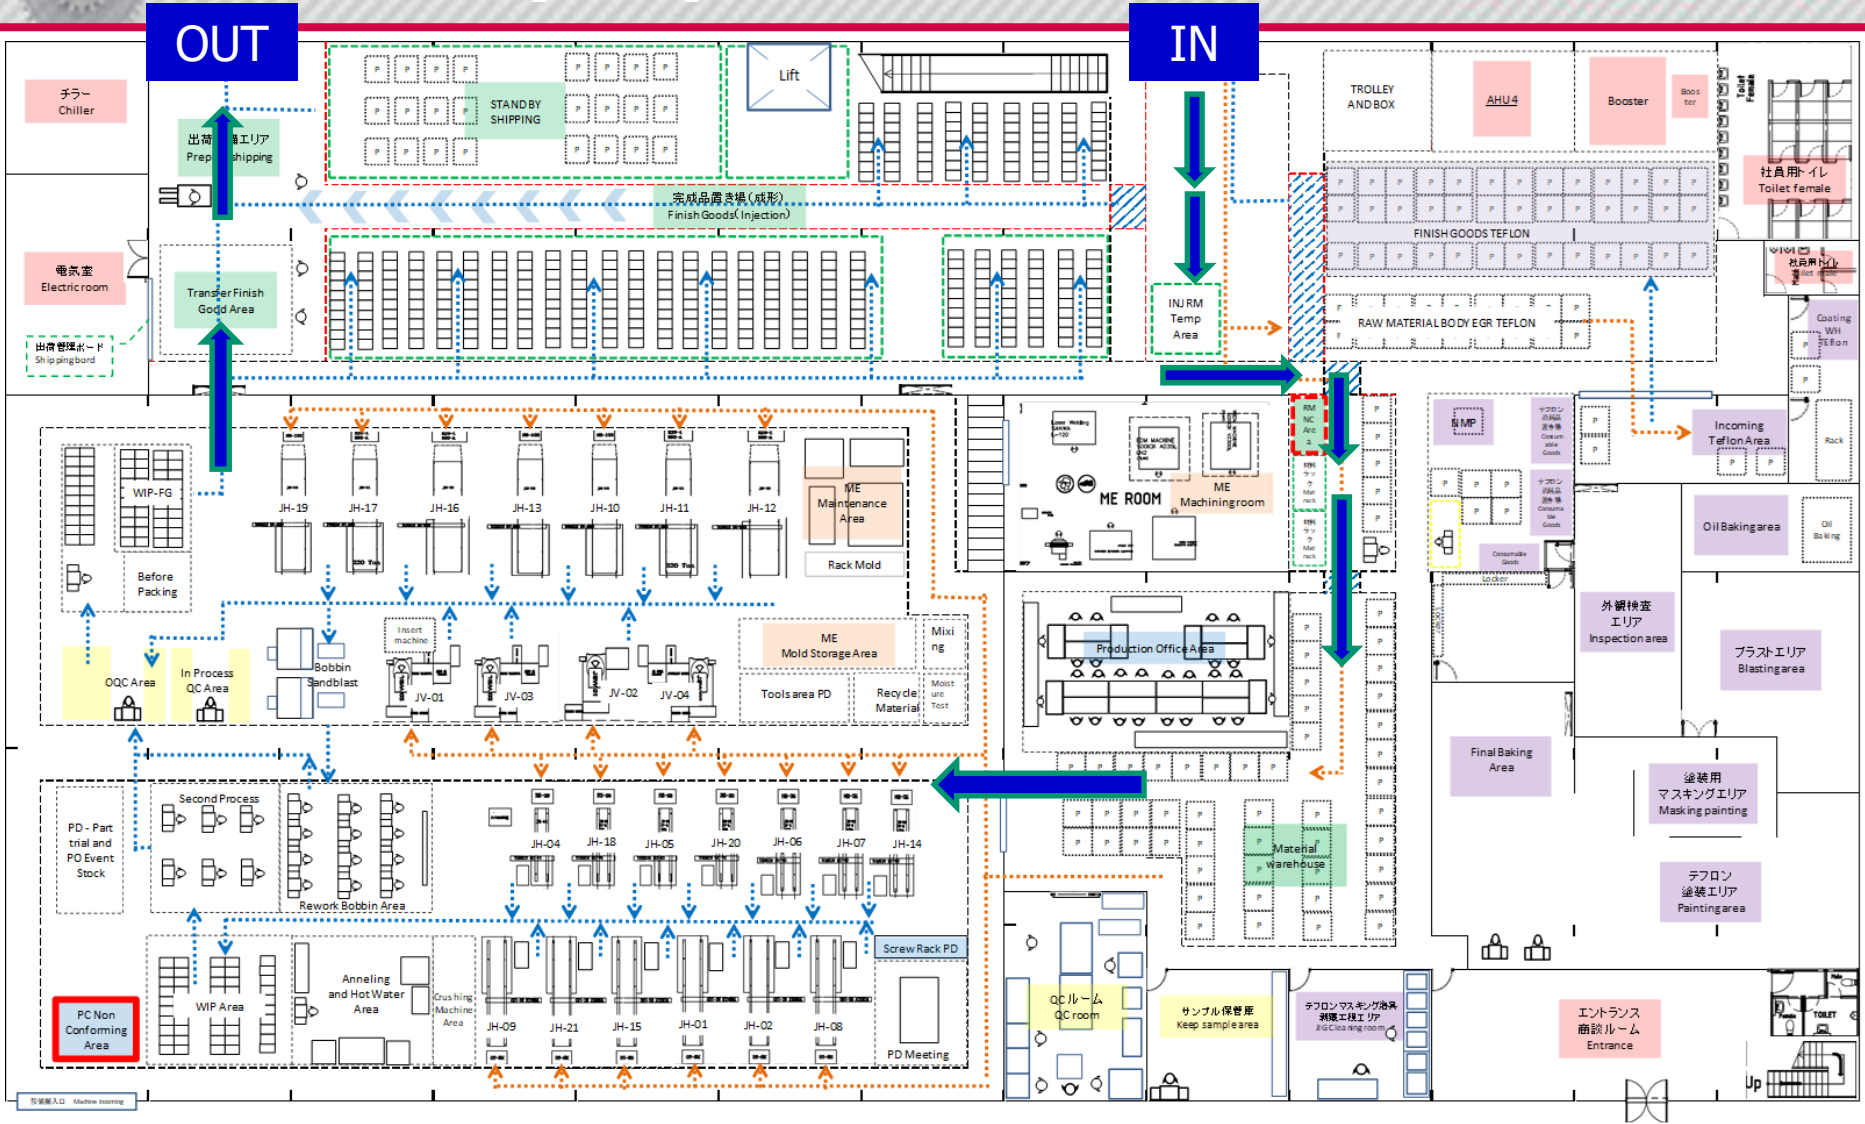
OUT

IN

チラー
Chiller

出荷準備エリア
Prep shipping

電気室
Electric room

出荷管理ボード
Shipping bord

Transfer Finish Good Area

STAND BY SHIPPING

Lift

完成品置き場（成形）
Finish Goods(Injection)

TROLLEY AND BOX

AHU 4

Booster

Boos ter

Toilet Female

社員用トイレ
Toilet female

社員用トイレ
Toilet male

FINISH GOODS TEFLON

INJ RM Temp Area

RAW MATERIAL BODY EGR TEFLON

Coating WH Teflon

WIP-FG

Before Packing

JH-19

JH-17

JH-16

JH-13

JH-10

JH-11

JH-12

ME Maintenance Area

Rack Mold

ME ROOM

ME Machining room

RM NC Area

NMP

Incoming Teflon Area

Rack

Oil Baking area

Oil Baking

Consumable Goods

Locker

OQC Area

In Process QC Area

Bobbin Sandblast

Insert machine

JV-01

JV-03

JV-02

JV-04

ME Mold Storage Area

Mixing

Tools area PD

Recycle Material

Moisture Test

Production Office Area

外観検査エリア
Inspection area

ブラストエリア
Blasting area

Final Baking Area

塗装用マスキングエリア
Masking painting

PD - Part trial and PO Event Stock

Second Process

Rework Bobbin Area

JH-04

JH-18

JH-05

JH-20

JH-06

JH-07

JH-14

Material warehouse

テフロン塗装エリア
Painting area

PC Non Conforming Area

WIP Area

Anneling and Hot Water Area

Crushing Machine Area

JH-09

JH-21

JH-15

JH-01

JH-02

JH-08

Screw Rack PD

PD Meeting

QCルーム
QC room

サンプル保管庫
Keep sample area

テフロンマスキング治具洗浄工程エリア
JIG Cleaning room

エントランス
商談ルーム
Entrance

TOILET

Up

設備搬入口 Machine incoming